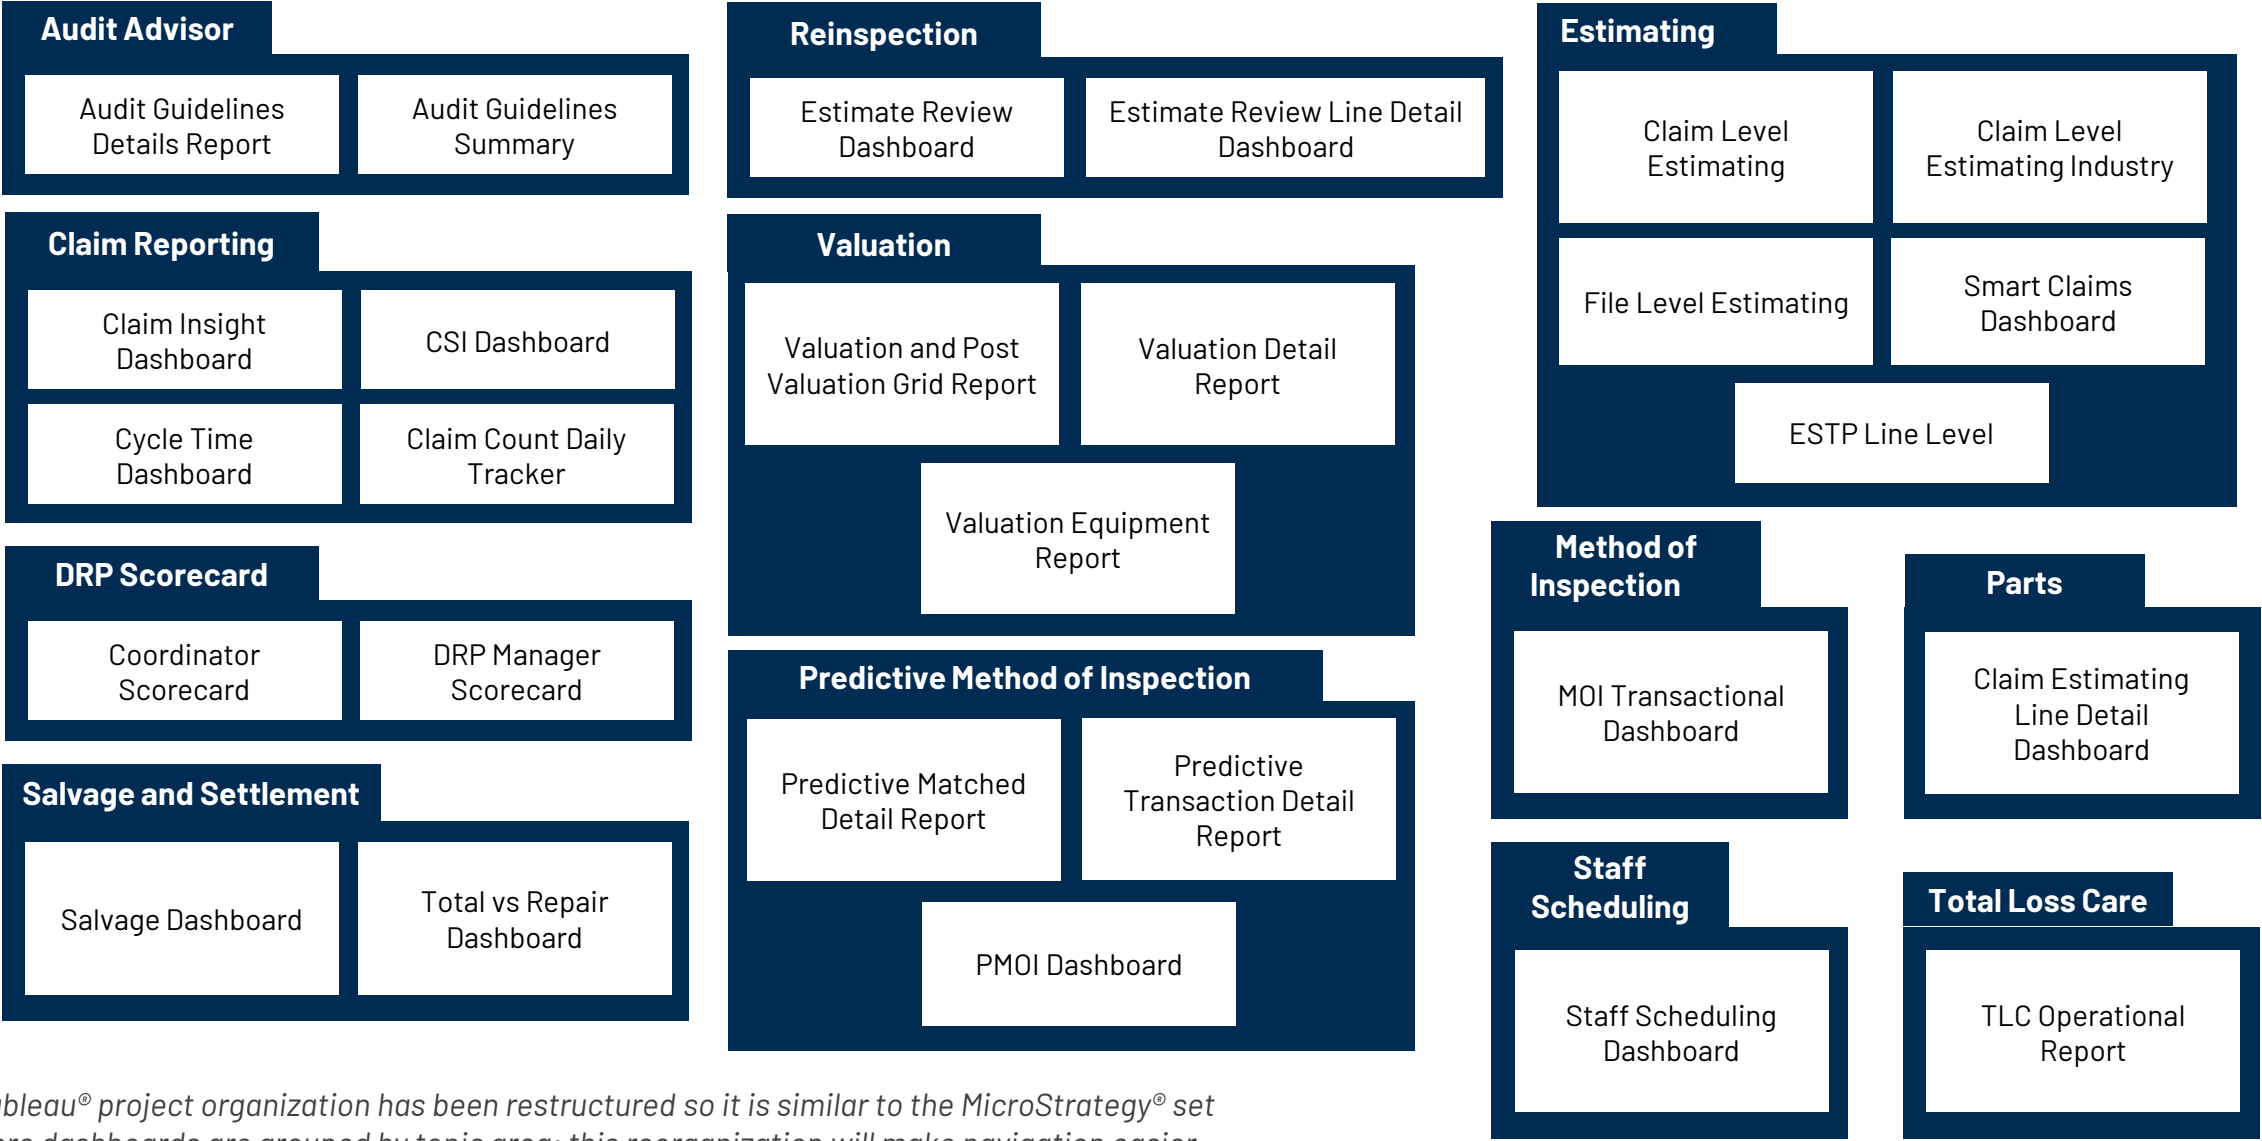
Audit Advisor

Audit Guidelines Details Report

Audit Guidelines Summary

Claim Reporting

Claim Insight Dashboard

CSI Dashboard

Cycle Time Dashboard

Claim Count Daily Tracker

DRP Scorecard

Coordinator Scorecard

DRP Manager Scorecard

Salvage and Settlement

Salvage Dashboard

Total vs Repair Dashboard

Reinspection

Estimate Review Dashboard

Estimate Review Line Detail Dashboard

Valuation

Valuation and Post Valuation Grid Report

Valuation Detail Report

Valuation Equipment Report

Predictive Method of Inspection

Predictive Matched Detail Report

Predictive Transaction Detail Report

PMOI Dashboard

Estimating

Claim Level Estimating

Claim Level Estimating Industry

File Level Estimating

Smart Claims Dashboard

ESTP Line Level

Method of Inspection

MOI Transactional Dashboard

Parts

Claim Estimating Line Detail Dashboard

Staff Scheduling

Staff Scheduling Dashboard

Total Loss Care

TLC Operational Report

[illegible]bleau® project organization has been restructured so it is similar to the MicroStrategy® set
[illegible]